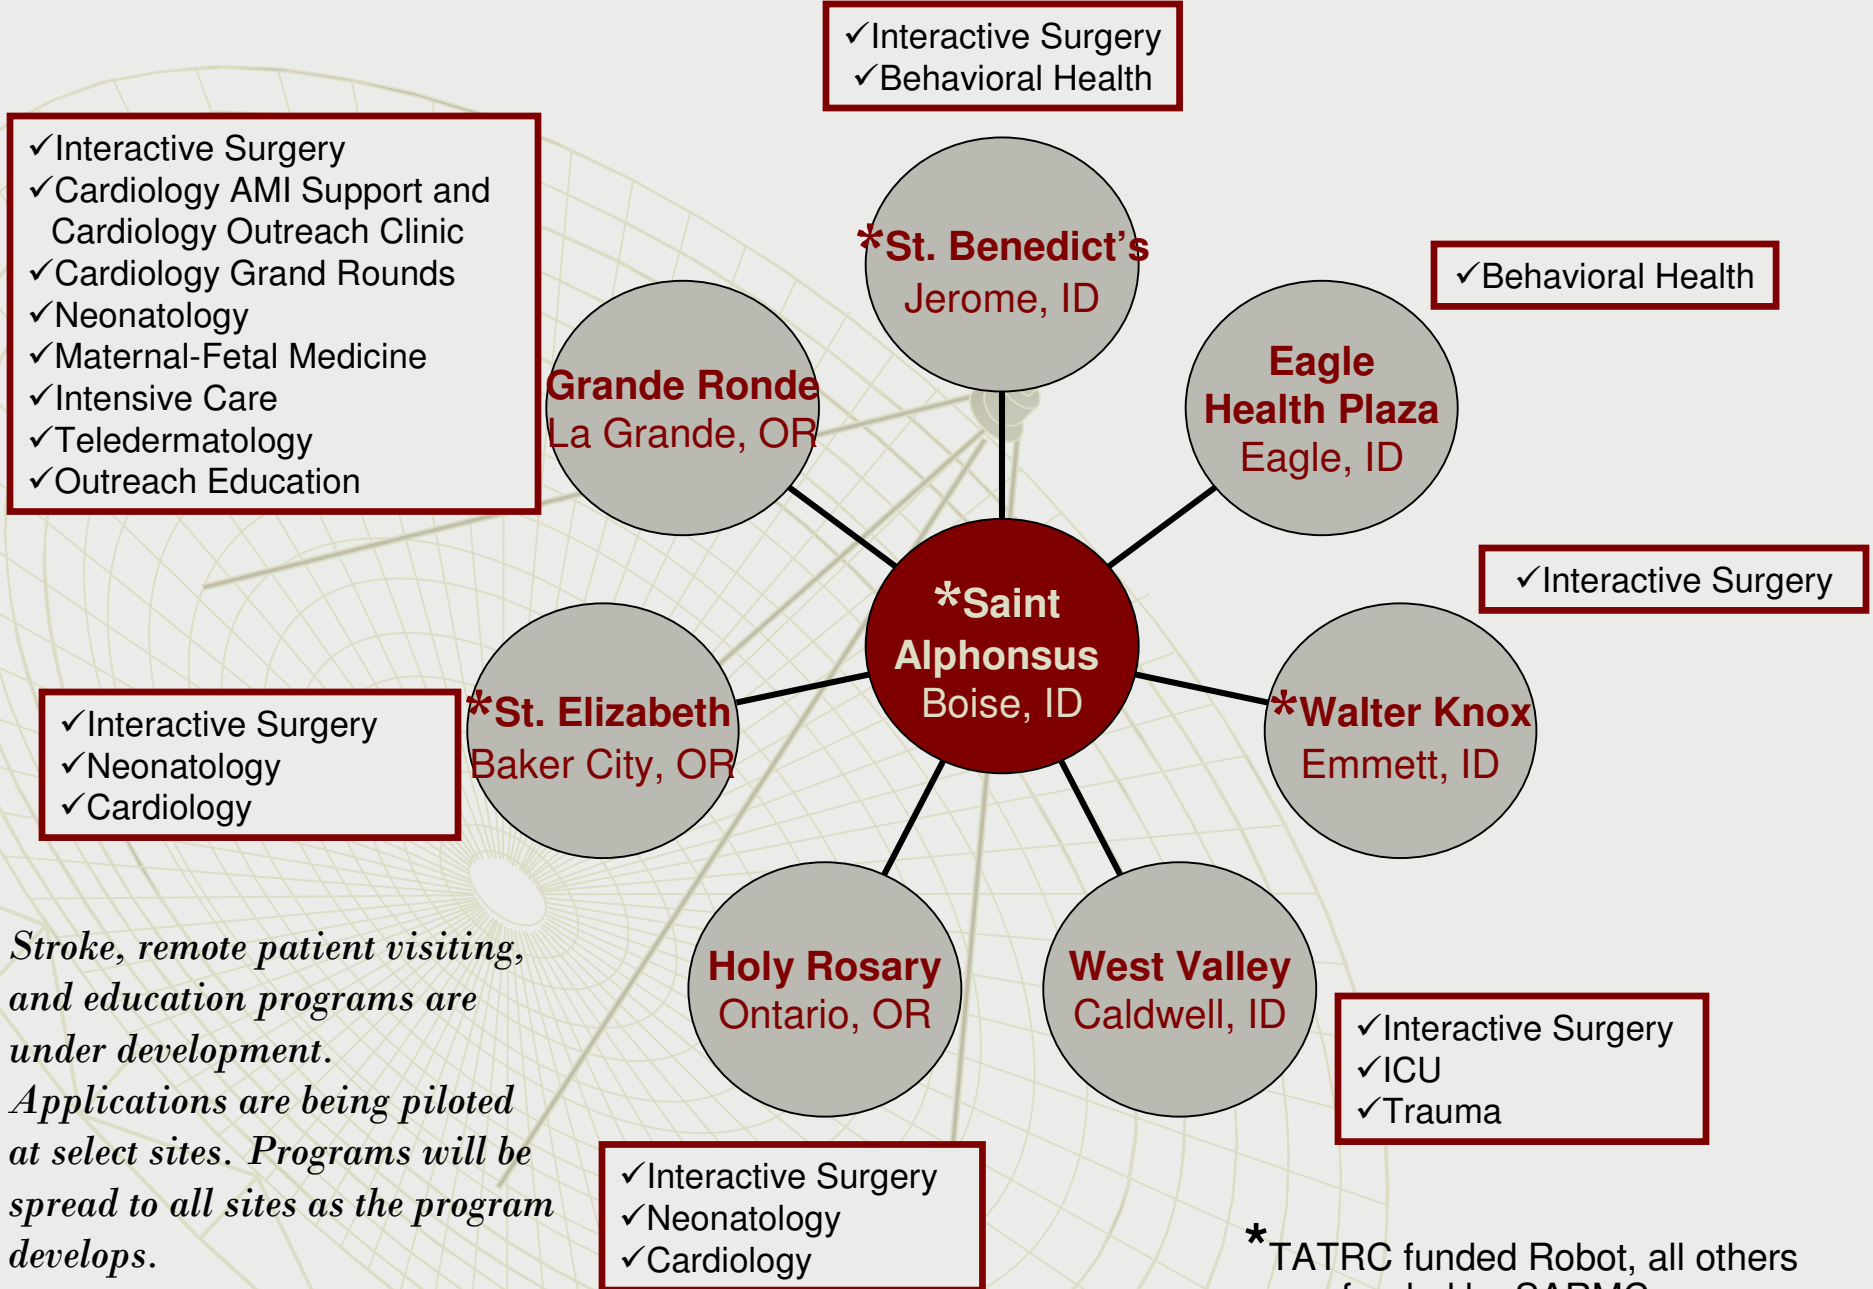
✓Interactive Surgery
✓Behavioral Health

✓Interactive Surgery
✓Cardiology AMI Support and Cardiology Outreach Clinic
✓Cardiology Grand Rounds
✓Neonatology
✓Maternal-Fetal Medicine
✓Intensive Care
✓Teledermatology
✓Outreach Education

*St. Benedict's
Jerome, ID

✓Behavioral Health

Grande Ronde
La Grande, OR

Eagle
Health Plaza
Eagle, ID

✓Interactive Surgery

*Saint
Alphonsus
Boise, ID

✓Interactive Surgery
✓Neonatology
✓Cardiology

*St. Elizabeth
Baker City, OR

*Walter Knox
Emmett, ID

Stroke, remote patient visiting, and education programs are under development. Applications are being piloted at select sites. Programs will be spread to all sites as the program develops.

Holy Rosary
Ontario, OR

West Valley
Caldwell, ID

✓Interactive Surgery
✓ICU
✓Trauma

✓Interactive Surgery
✓Neonatology
✓Cardiology

*TATRC funded Robot, all others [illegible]